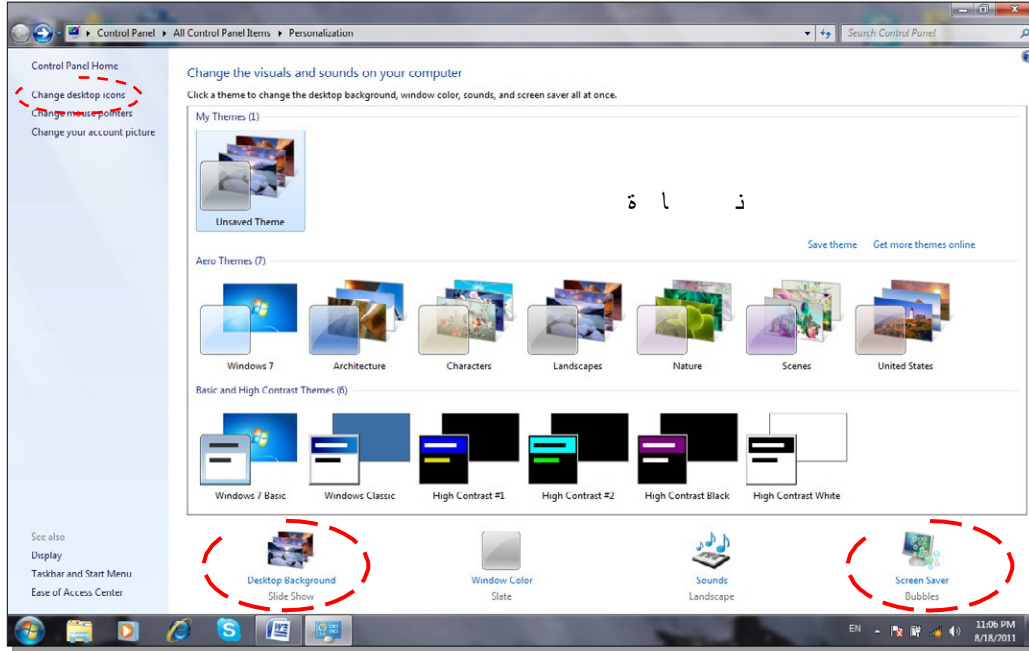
Control Panel ▸ All Control Panel Items ▸ Personalization

Search Control Panel

Control Panel Home

Change desktop icons

Change mouse pointers

Change your account picture

Change the visuals and sounds on your computer

Click a theme to change the desktop background, window color, sounds, and screen saver all at once.

My Themes (1)

Unsaved Theme

ن ا ة

Save theme

Get more themes online

Aero Themes (7)

Windows 7

Architecture

Characters

Landscapes

Nature

Scenes

United States

Basic and High Contrast Themes (6)

Windows 7 Basic

Windows Classic

High Contrast #1

High Contrast #2

High Contrast Black

High Contrast White

See also

Display

Taskbar and Start Menu

Ease of Access Center

Desktop Background

Slide Show

Window Color

Slate

Sounds

Landscape

Screen Saver

Bubbles

EN

11:06 PM

8/18/2011